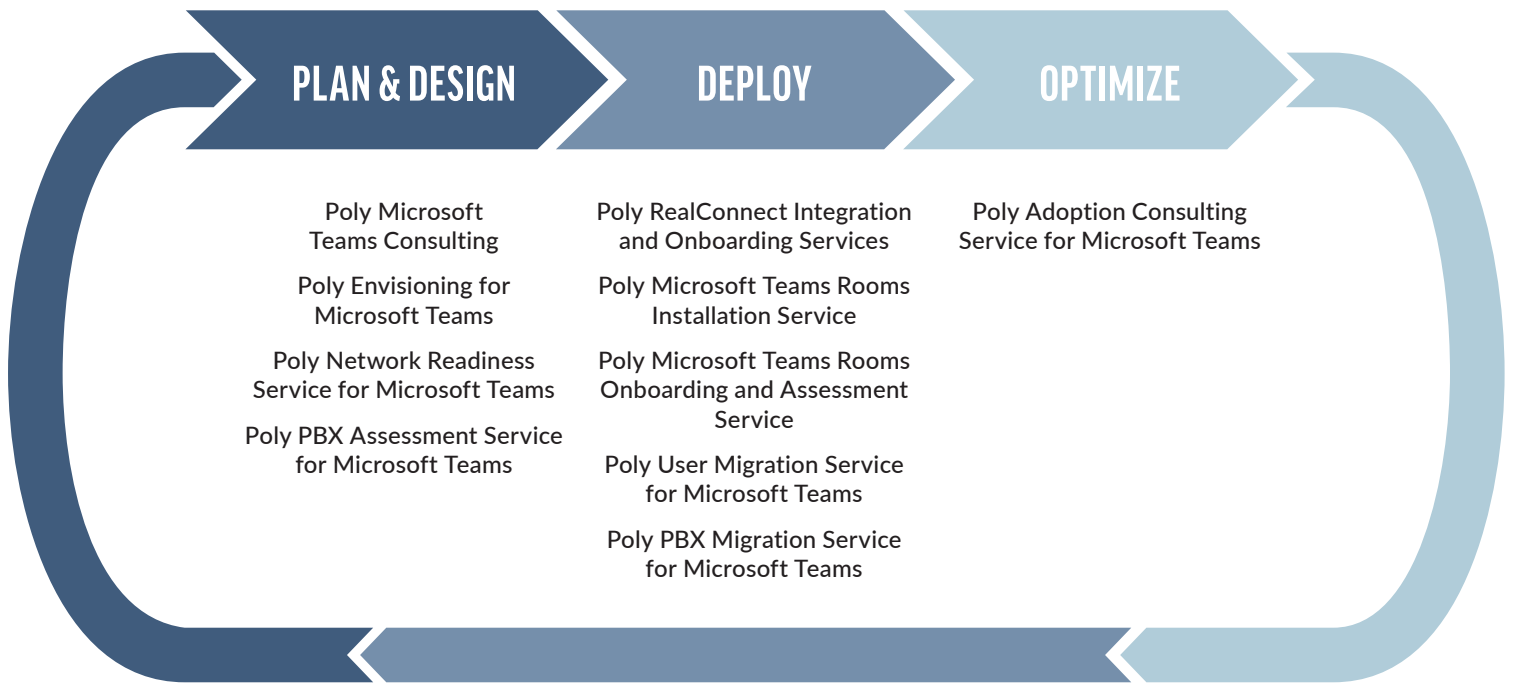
PLAN & DESIGN

DEPLOY

OPTIMIZE

Poly Microsoft Teams Consulting

Poly Envisioning for Microsoft Teams

Poly Network Readiness Service for Microsoft Teams

Poly PBX Assessment Service for Microsoft Teams

Poly RealConnect Integration and Onboarding Services

Poly Microsoft Teams Rooms Installation Service

Poly Microsoft Teams Rooms Onboarding and Assessment Service

Poly User Migration Service for Microsoft Teams

Poly PBX Migration Service for Microsoft Teams

Poly Adoption Consulting Service for Microsoft Teams